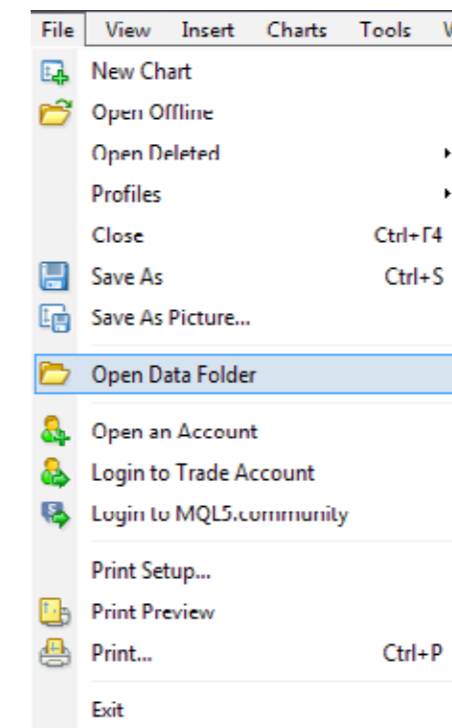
File View Insert Charts Tools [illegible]

New Chart
Open Offline
Open Deleted
Profiles
Close Ctrl+F4
Save As Ctrl+S
Save As Picture...

Open Data Folder

Open an Account
Login to Trade Account
Login to MQL5.community

Print Setup...
Print Preview
Print... Ctrl+P

Exit